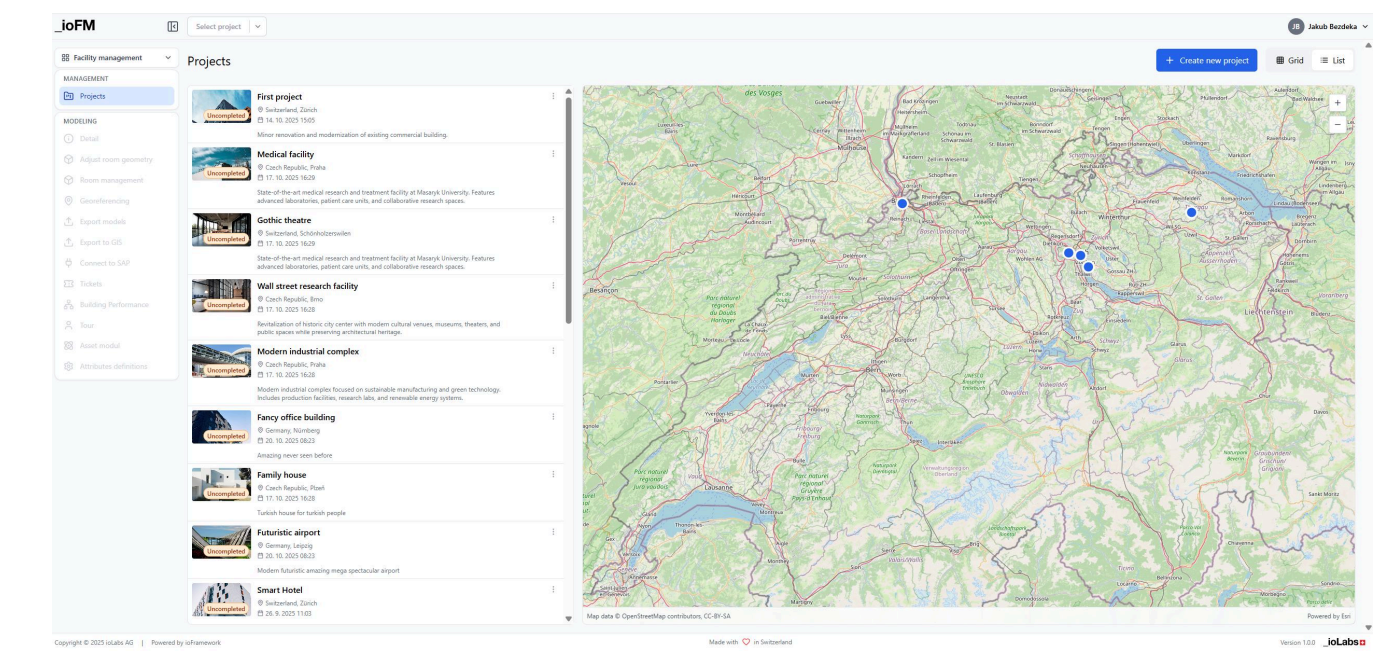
_ioFM

Select project

JB Jakub Bezdeka

Facility management

MANAGEMENT

Projects

MODELING

Detail

Adjust room geometry

Room management

Georeferencing

Export models

Export to GIS

Connect to SAP

Tickets

Building Performance

Tour

Asset model

Attributes definitions

Projects

+ Create new project

Grid

List

Uncompleted
First project
Switzerland, Zürich
14. 10. 2025 15:05
Minor renovation and modernization of existing commercial building.

Uncompleted
Medical facility
Czech Republic, Praha
17. 10. 2025 16:29
State-of-the-art medical research and treatment facility at Masaryk University. Features advanced laboratories, patient care units, and collaborative research spaces.

Uncompleted
Gothic theatre
Switzerland, Schönholzerswilen
17. 10. 2025 16:29
State-of-the-art medical research and treatment facility at Masaryk University. Features advanced laboratories, patient care units, and collaborative research spaces.

Uncompleted
Wall street research facility
Czech Republic, Brno
17. 10. 2025 16:28
Revitalization of historic city center with modern cultural venues, museums, theaters, and public spaces while preserving architectural heritage.

Uncompleted
Modern industrial complex
Czech Republic, Praha
17. 10. 2025 16:28
Modern industrial complex focused on sustainable manufacturing and green technology. Includes production facilities, research labs, and renewable energy systems.

Uncompleted
Fancy office building
Germany, Nürnberg
20. 10. 2025 08:23
Amazing never seen before

Uncompleted
Family house
Czech Republic, Plzeň
17. 10. 2025 16:28
Turkish house for turkish people

Uncompleted
Futuristic airport
Germany, Leipzig
20. 10. 2025 08:23
Modern futuristic amazing mega spectacular airport

Uncompleted
Smart Hotel
Switzerland, Zürich
26. 9. 2025 11:03

Besançon
Lausanne
Liechtenstein
Winterthur
Mulhouse

Map data © OpenStreetMap contributors, CC-BY-SA

Powered by Esri

Copyright © 2025 ioLabs AG | Powered by ioFramework

Made with in Switzerland

Version 1.0.0 _ioLabs